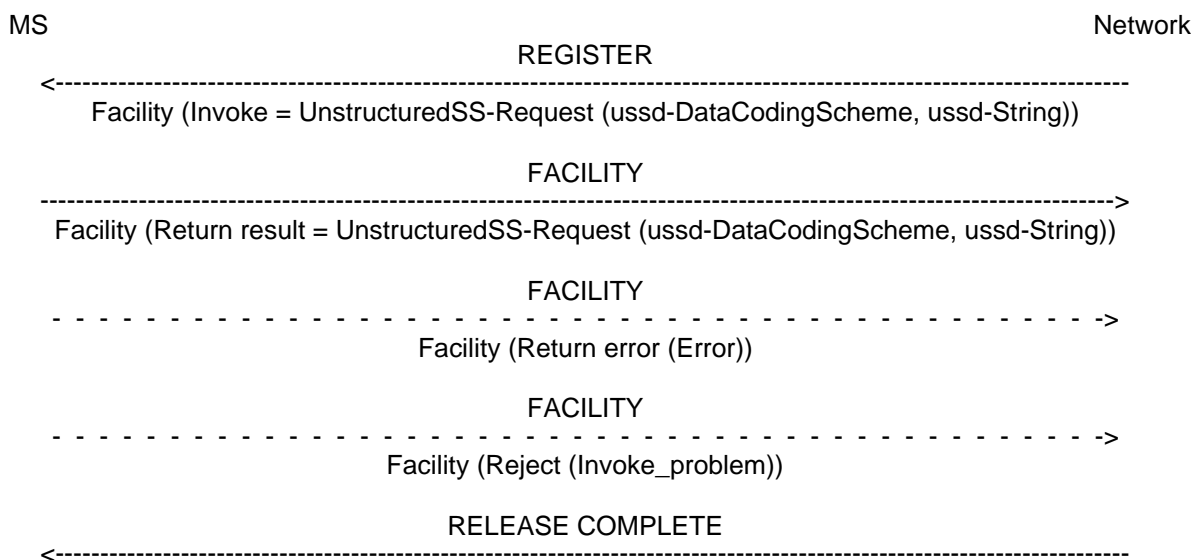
MS

Network

REGISTER

<----------------------------------------------------------------------------------------------------------------

Facility (Invoke = UnstructuredSS-Request (ussd-DataCodingScheme, ussd-String))

FACILITY

---------------------------------------------------------------------------------------------------------------->

Facility (Return result = UnstructuredSS-Request (ussd-DataCodingScheme, ussd-String))

FACILITY

- - - - - - - - - - - - - - - - - - - - - - - - - - - - - - - - - - - - - - - - - - - - - ->

Facility (Return error (Error))

FACILITY

- - - - - - - - - - - - - - - - - - - - - - - - - - - - - - - - - - - - - - - - - - - - - ->

Facility (Reject (Invoke_problem))

RELEASE COMPLETE

<----------------------------------------------------------------------------------------------------------------